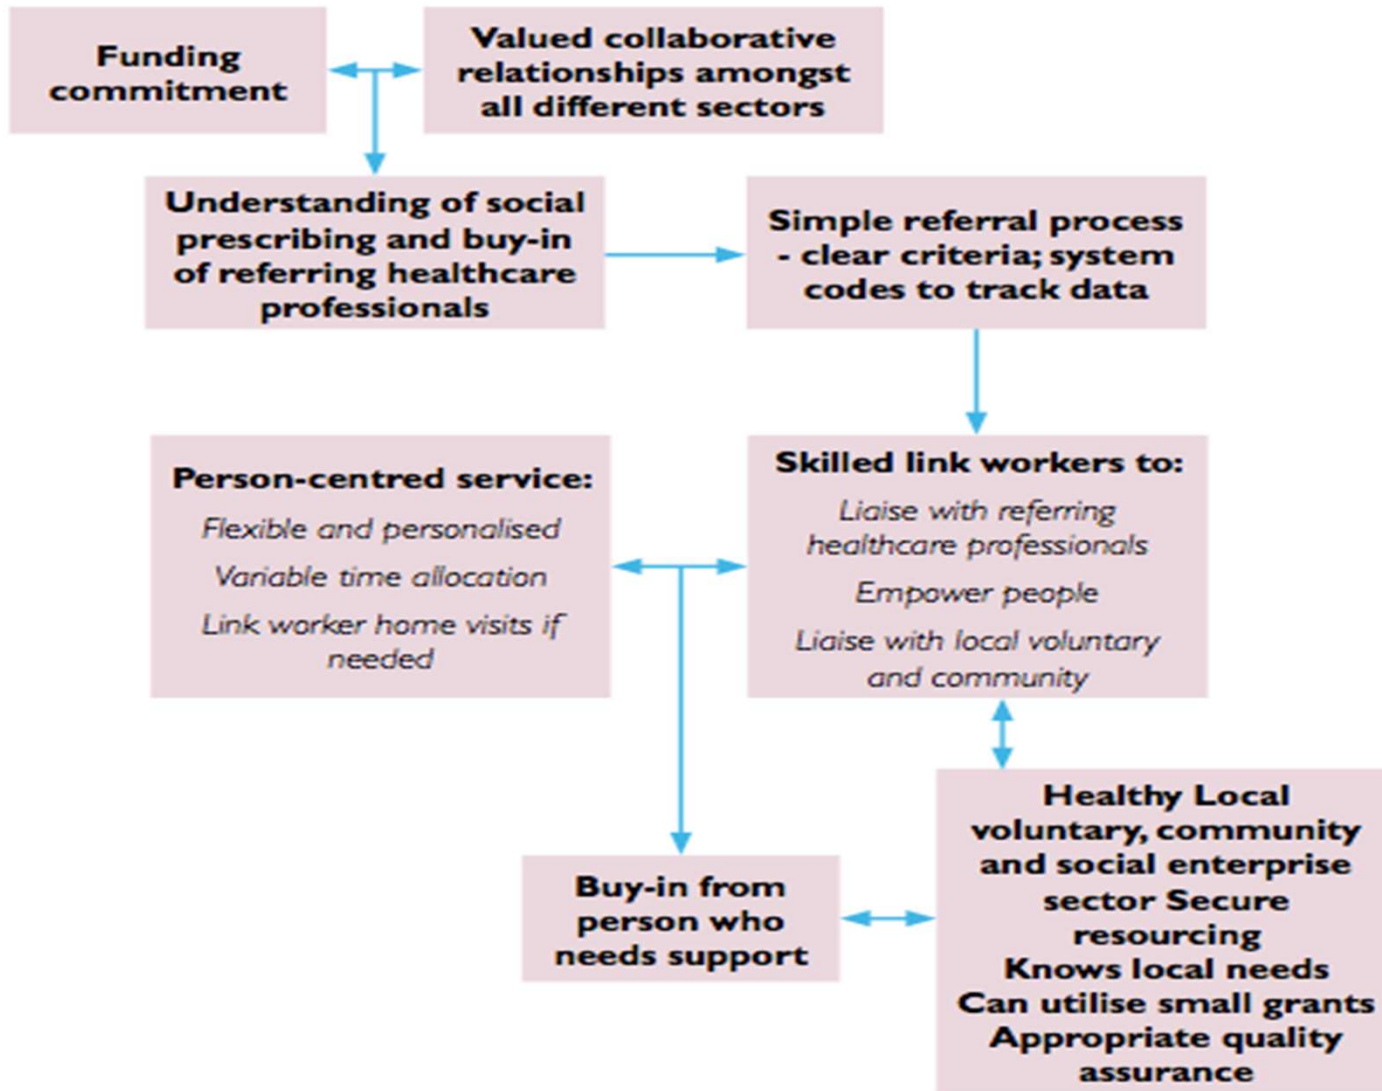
Funding commitment

Valued collaborative relationships amongst all different sectors

Understanding of social prescribing and buy-in of referring healthcare professionals

Simple referral process - clear criteria; system codes to track data

Person-centred service:

Flexible and personalised

Variable time allocation

Link worker home visits if needed

Skilled link workers to:

Liaise with referring healthcare professionals

Empower people

Liaise with local voluntary and community

Healthy Local voluntary, community and social enterprise sector Secure resourcing

Knows local needs

Can utilise small grants

Appropriate quality assurance

Buy-in from person who needs support